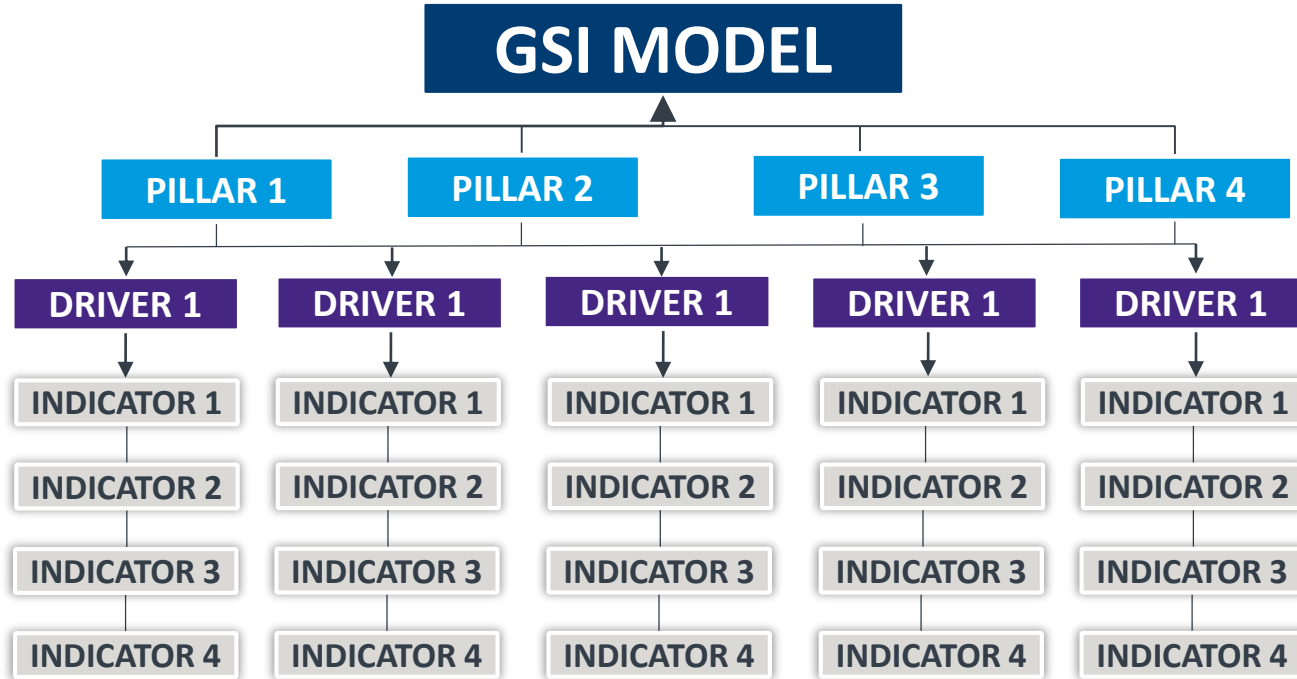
GSI MODEL

PILLAR 1
PILLAR 2
PILLAR 3
PILLAR 4

DRIVER 1
INDICATOR 1
INDICATOR 2
INDICATOR 3
INDICATOR 4

DRIVER 1
INDICATOR 1
INDICATOR 2
INDICATOR 3
INDICATOR 4

DRIVER 1
INDICATOR 1
INDICATOR 2
INDICATOR 3
INDICATOR 4

DRIVER 1
INDICATOR 1
INDICATOR 2
INDICATOR 3
INDICATOR 4

DRIVER 1
INDICATOR 1
INDICATOR 2
INDICATOR 3
INDICATOR 4